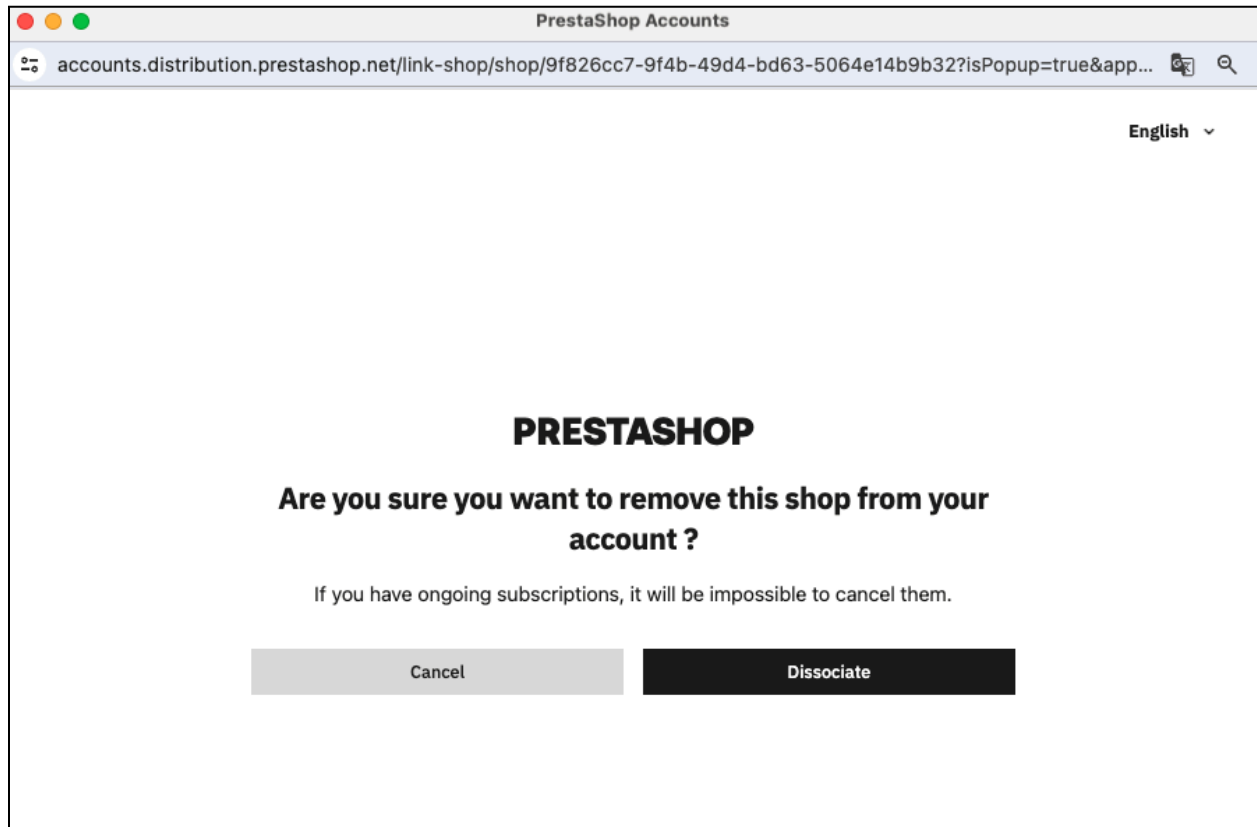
PrestaShop Accounts

accounts.distribution.prestashop.net/link-shop/shop/9f826cc7-9f4b-49d4-bd63-5064e14b9b32?isPopup=true&app...

English

PRESTASHOP

Are you sure you want to remove this shop from your account ?

If you have ongoing subscriptions, it will be impossible to cancel them.

Cancel

Dissociate